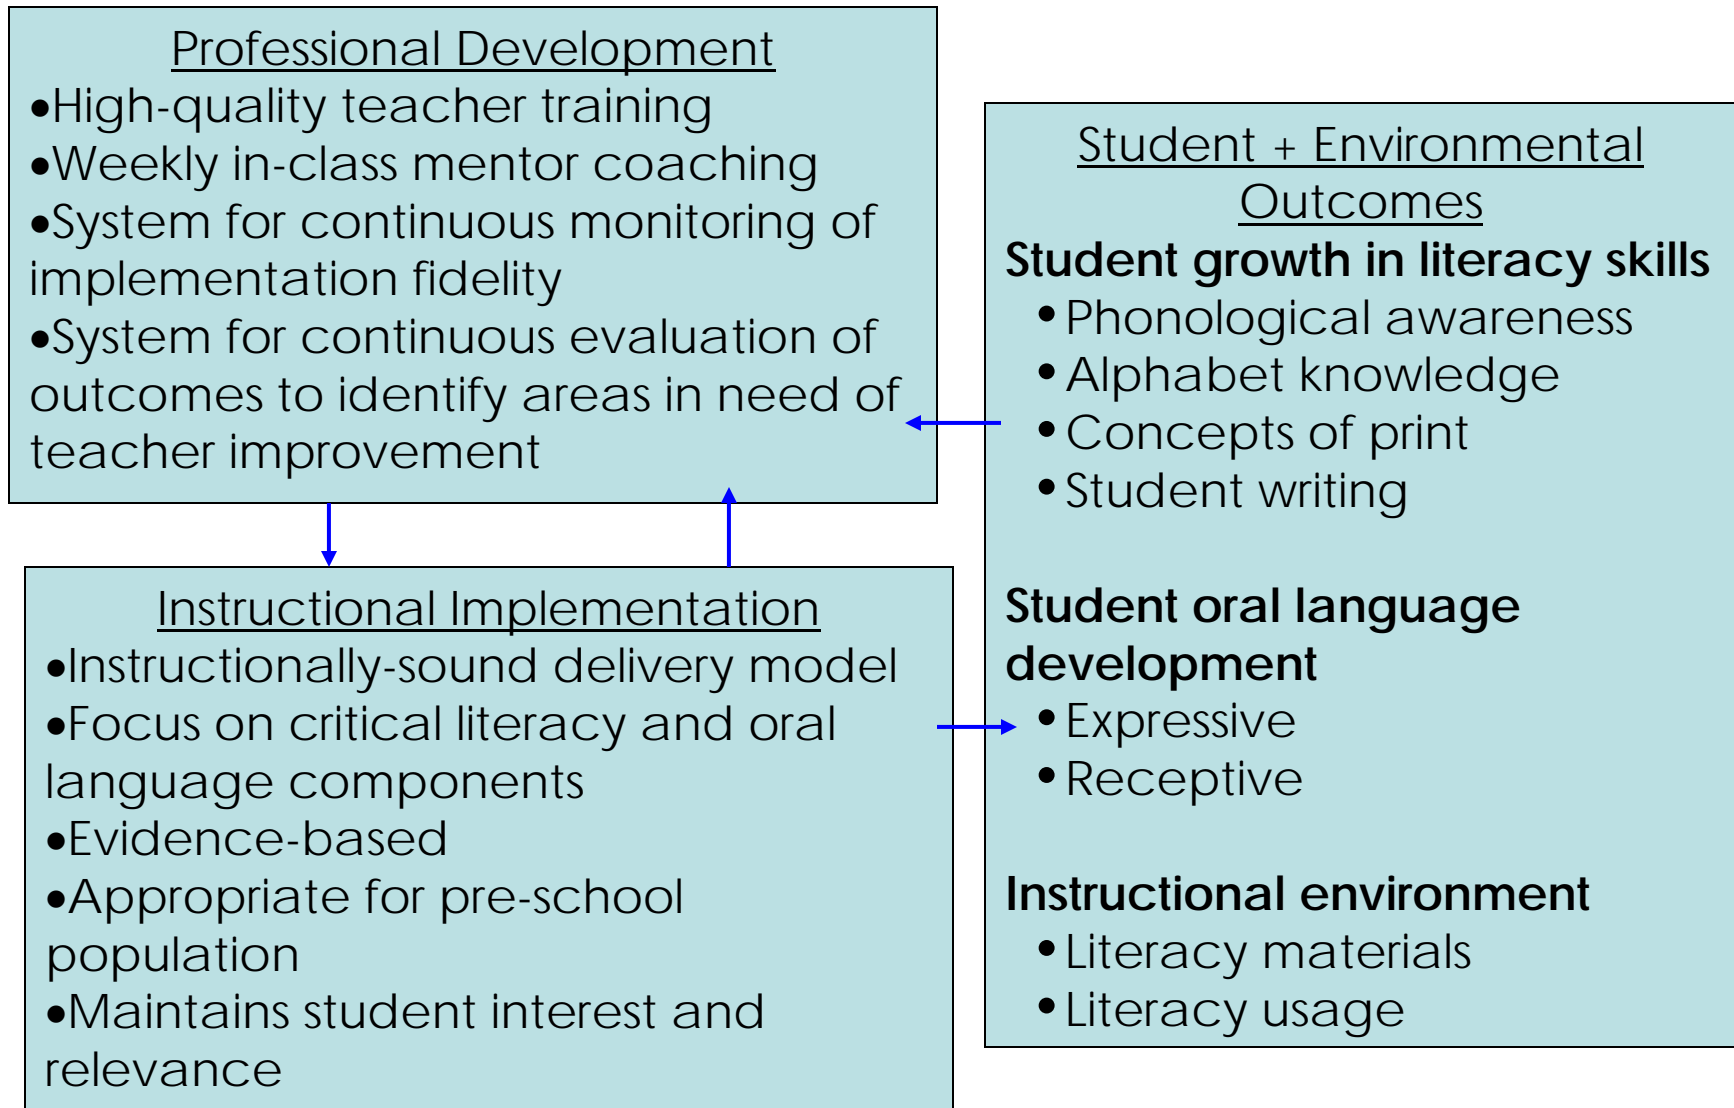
Professional Development
•High-quality teacher training
•Weekly in-class mentor coaching
•System for continuous monitoring of implementation fidelity
•System for continuous evaluation of outcomes to identify areas in need of teacher improvement

Instructional Implementation
•Instructionally-sound delivery model
•Focus on critical literacy and oral language components
•Evidence-based
•Appropriate for pre-school population
•Maintains student interest and relevance

Student + Environmental Outcomes
Student growth in literacy skills
• Phonological awareness
• Alphabet knowledge
• Concepts of print
• Student writing

Student oral language development
• Expressive
• Receptive

Instructional environment
• Literacy materials
• Literacy usage